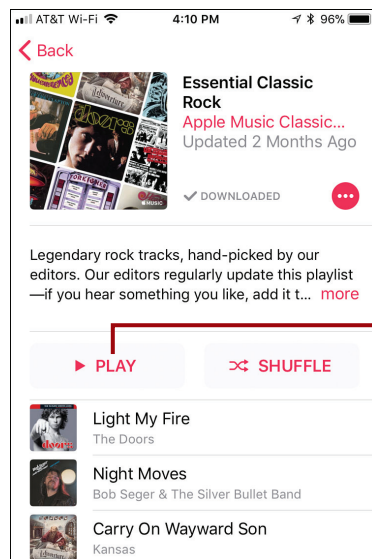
AT&T Wi-Fi 4:10 PM 96%

Back

Essential Classic Rock
Apple Music Classic...
Updated 2 Months Ago

the doors
MUSIC

DOWNLOADED

Legendary rock tracks, hand-picked by our editors. Our editors regularly update this playlist —if you hear something you like, add it t... more

PLAY
SHUFFLE

Light My Fire
The Doors

Night Moves
Bob Seger & The Silver Bullet Band

Carry On Wayward Son
Kansas